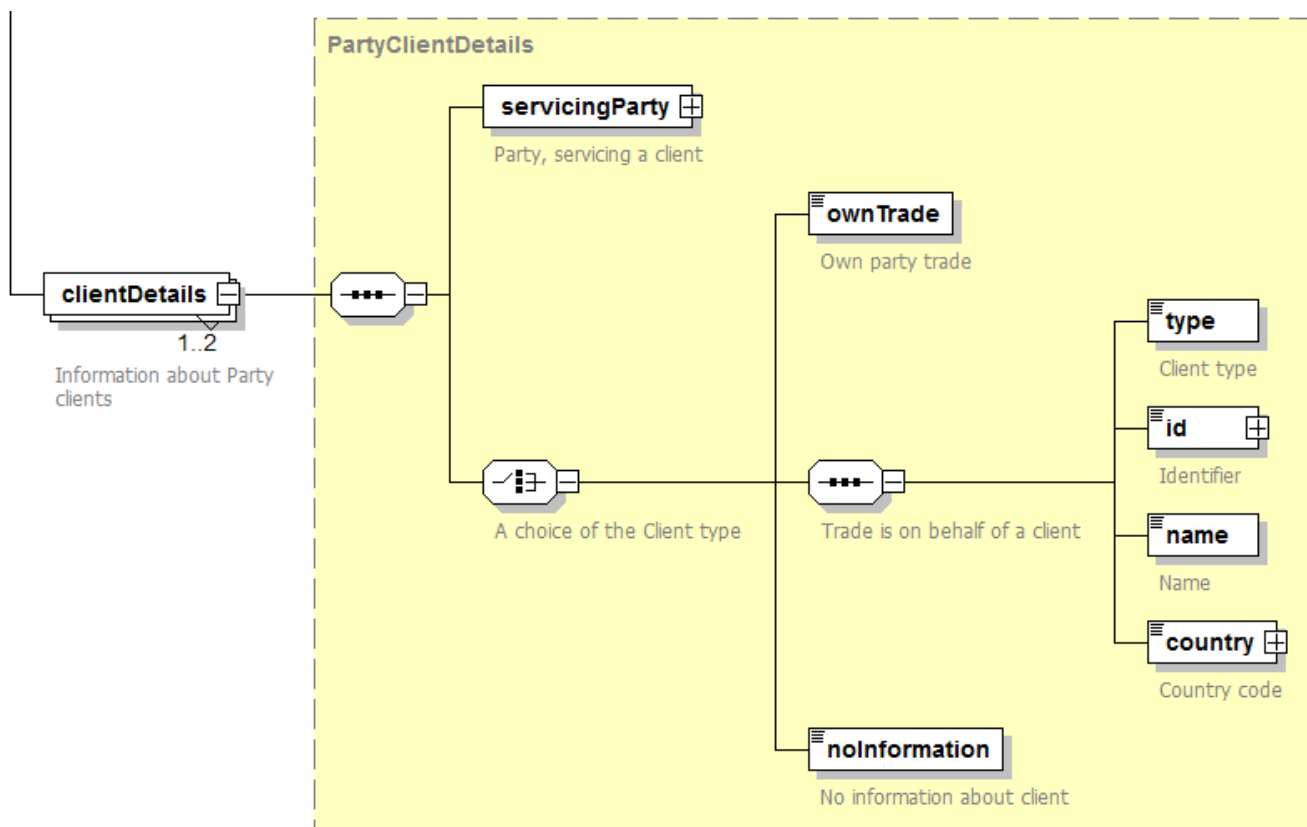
PartyClientDetails

clientDetails
1..2
Information about Party clients

servicingParty
Party, servicing a client

A choice of the Client type

ownTrade
Own party trade

Trade is on behalf of a client

noInformation
No information about client

type
Client type

id
Identifier

name
Name

country
Country code